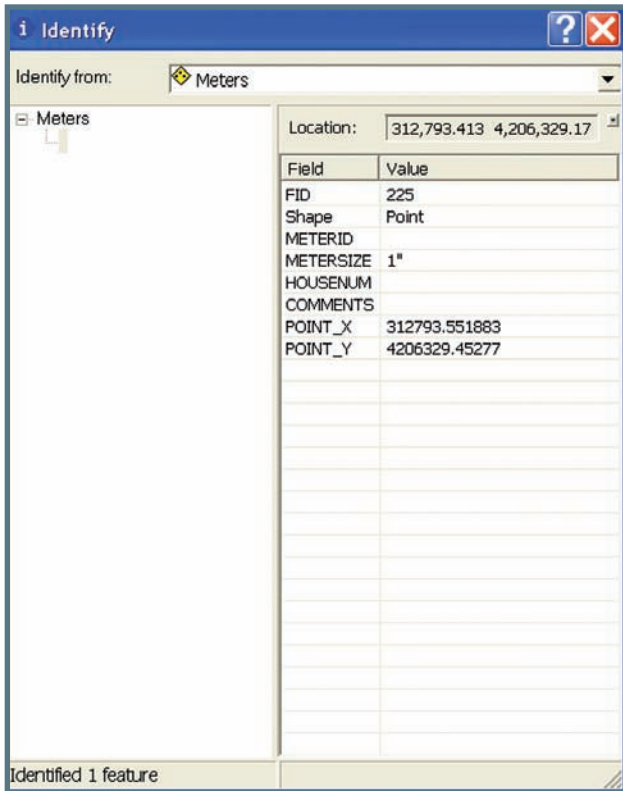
Identify

Identify from: Meters

Meters

Location: 312,793.413 4,206,329.17

| Field | Value |
|---|---|
| FID | 225 |
| Shape | Point |
| METERID | |
| METERSIZE | 1" |
| HOUSENUM | |
| COMMENTS | |
| POINT_X | 312793.551883 |
| POINT_Y | 4206329.45277 |

Identified 1 feature